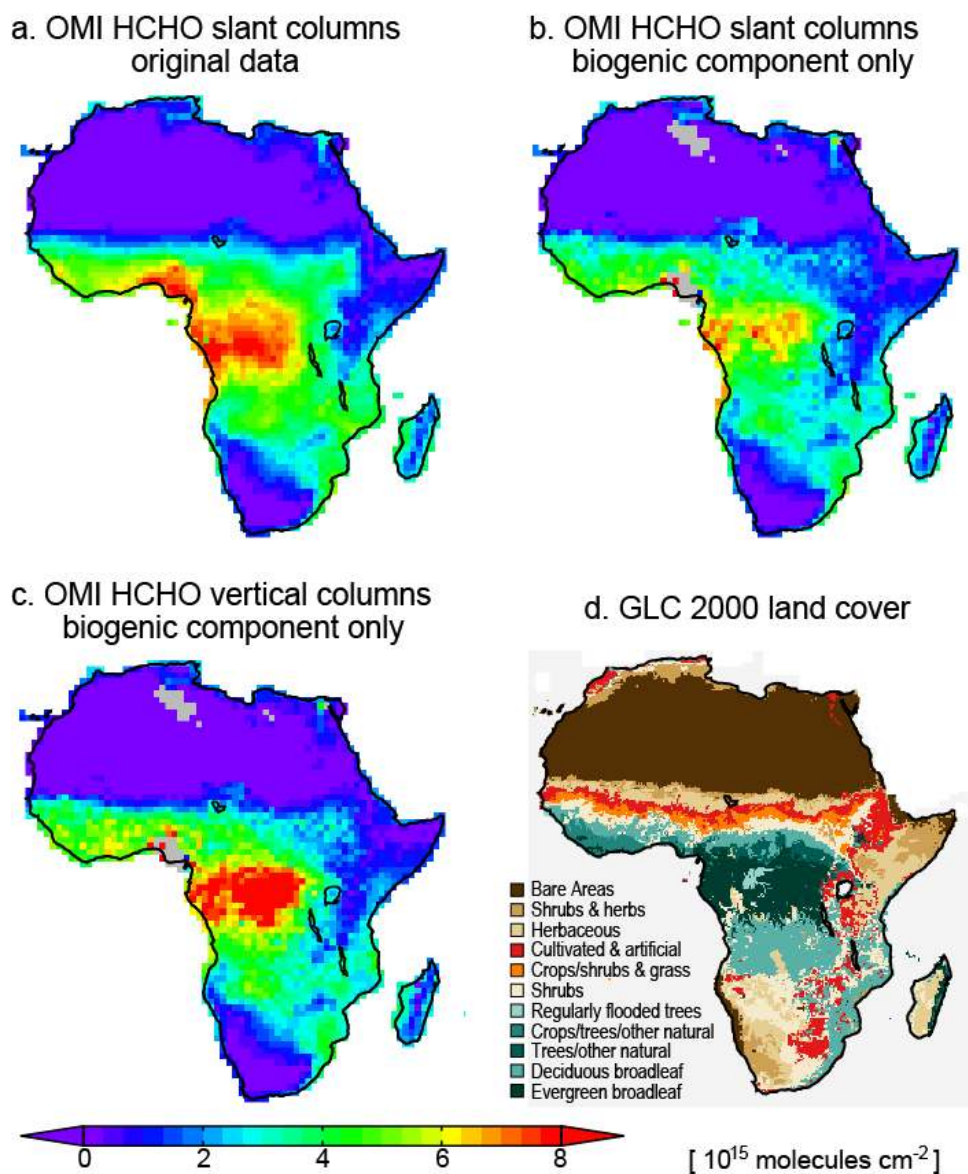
a. OMI HCHO slant columns original data

b. OMI HCHO slant columns biogenic component only

c. OMI HCHO vertical columns biogenic component only

d. GLC 2000 land cover

Bare Areas
Shrubs & herbs
Herbaceous
Cultivated & artificial
Crops/shrubs & grass
Shrubs
Regularly flooded trees
Crops/trees/other natural
Trees/other natural
Deciduous broadleaf
Evergreen broadleaf

0 2 4 6 8

[ $10^{15}$ molecules cm$^{-2}$ ]